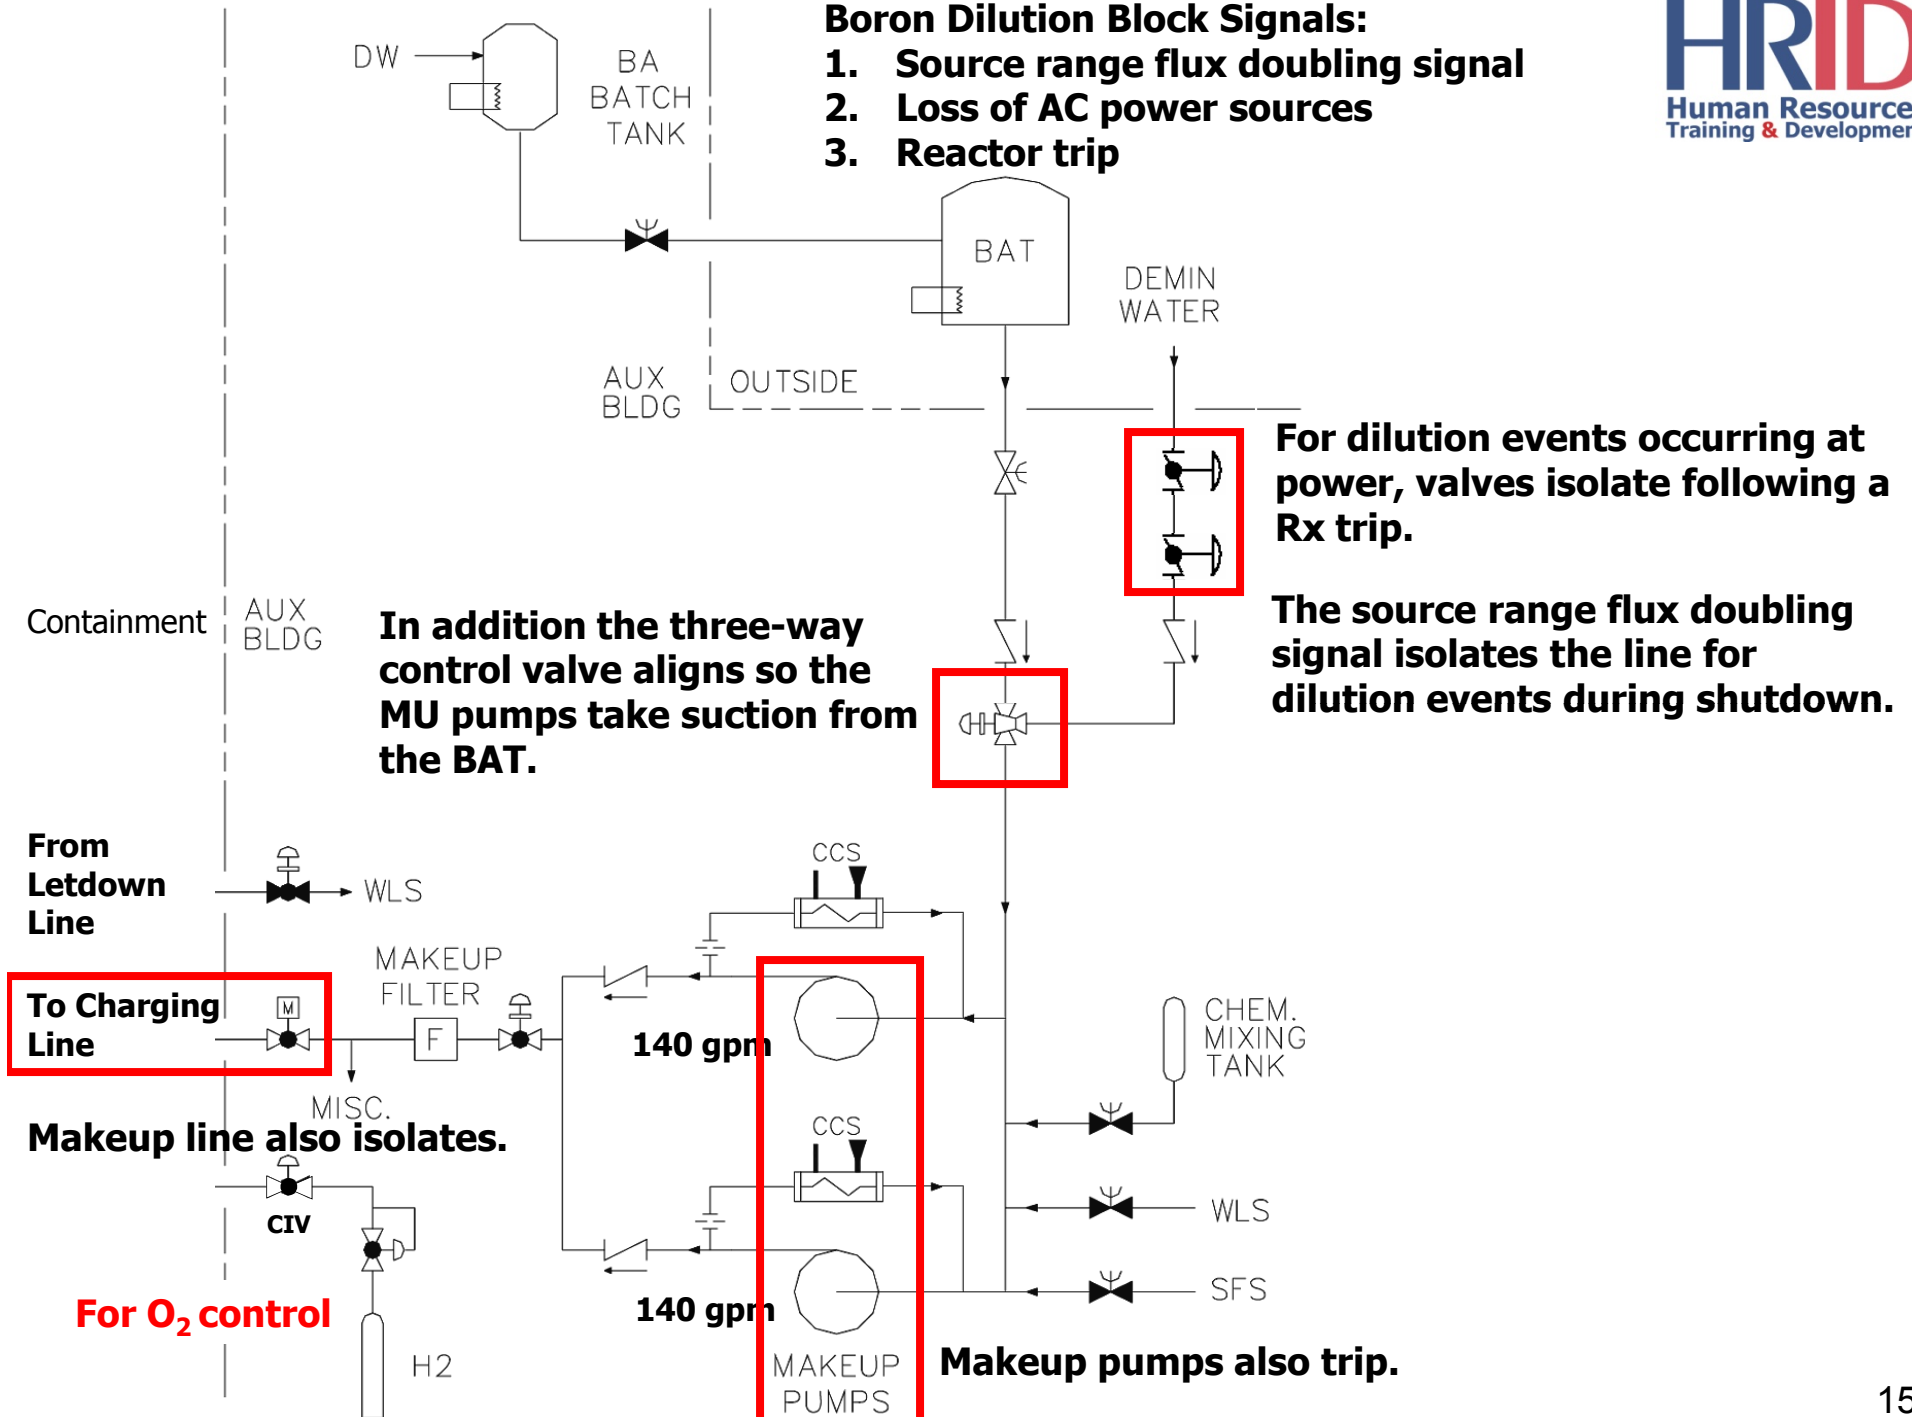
Boron Dilution Block Signals:
1. Source range flux doubling signal
2. Loss of AC power sources
3. Reactor trip

HRTD
Human Resource
Training & Development

DW

BA BATCH TANK

BAT

DEMIN WATER

AUX BLDG

OUTSIDE

For dilution events occurring at power, valves isolate following a Rx trip.

The source range flux doubling signal isolates the line for dilution events during shutdown.

Containment

AUX BLDG

In addition the three-way control valve aligns so the MU pumps take suction from the BAT.

From Letdown Line

WLS

CCS

MAKEUP FILTER

F

To Charging Line

M

140 gpm

MISC.

Makeup line also isolates.

CHEM. MIXING TANK

CCS

CIV

WLS

SFS

For $O_2$ control

140 gpm

H2

MAKEUP PUMPS

Makeup pumps also trip.

15